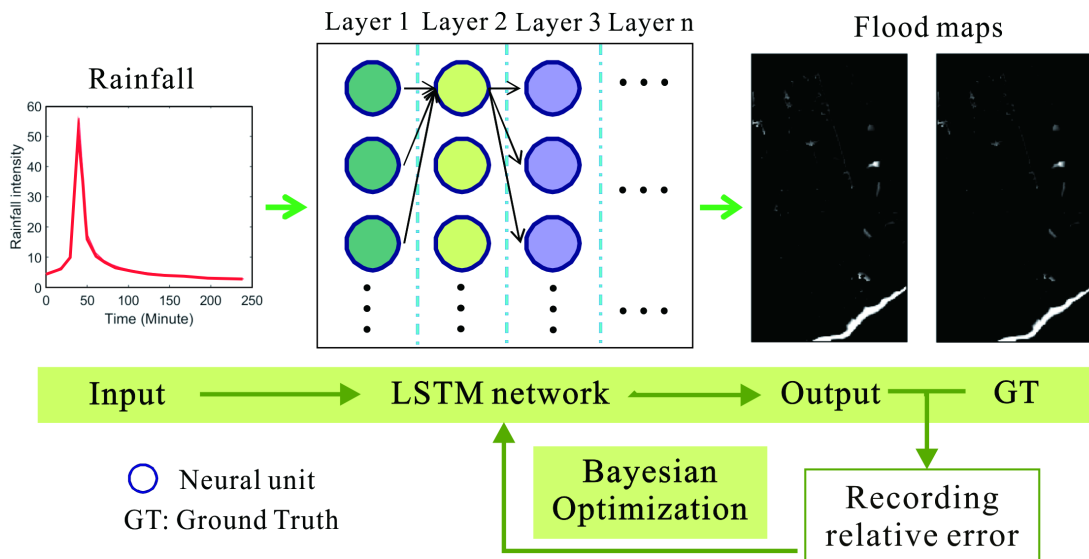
Rainfall

Rainfall intensity

60
50
40
30
20
10
0

0 50 100 150 200 250

Time (Minute)

Layer 1 Layer 2 Layer 3 Layer n

Flood maps

Input LSTM network Output GT

Neural unit

GT: Ground Truth

Bayesian Optimization

Recording relative error